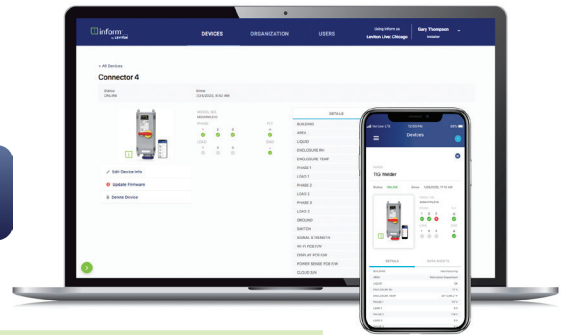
inform by LEVITON

DEVICES ORGANIZATION USERS

Using inform as Leviton Line: Chicago

Gary Thompson Installer

< All Devices

Connector 4

Status ONLINE

Since 12/5/2022, 9:42 AM

Edit Device Info

Update Firmware

Delete Device

DETAILS

BUILDING

AREA

LIQUID

ENCLOSURE RH

ENCLOSURE TEMP

PHASE 1

LOAD 1

PHASE 2

LOAD 2

PHASE 3

LOAD 3

GROUND

SWITCH

SIGNAL STRENGTH

WI-FI PCB FW

DISPLAY PCB FW

POWER SENSE PCB FW

CLOUD SW

12:50 PM

Devices

TIG Welder

Status ONLINE

DETAILS

DATA INSIGHTS